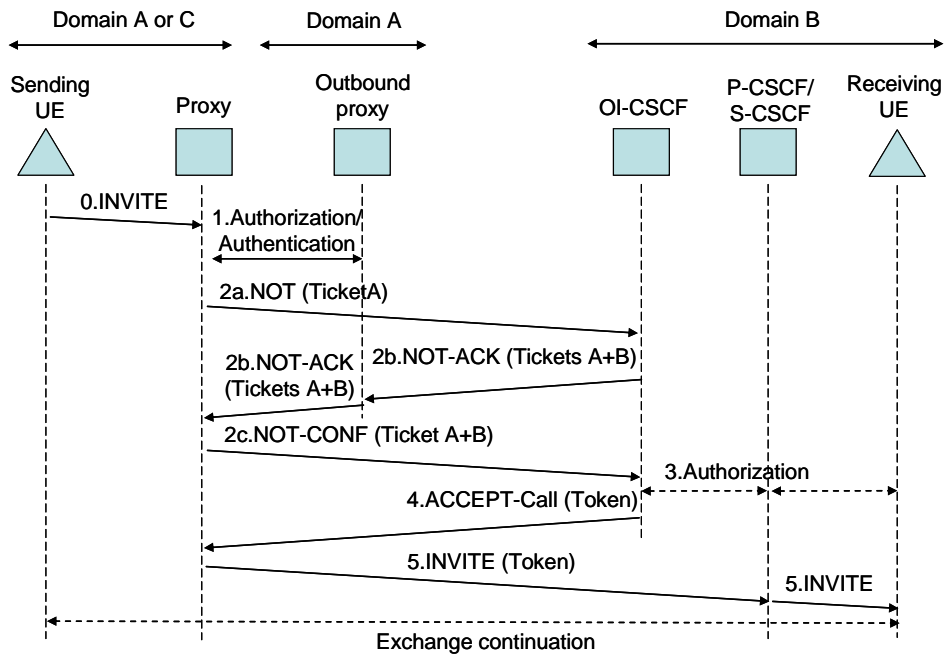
Domain A or C

Domain A

Domain B

Sending UE

Proxy

Outbound proxy

OI-CSCF

P-CSCF/ S-CSCF

Receiving UE

0.INVITE

1.Authorization/ Authentication

2a.NOT (TicketA)

2b.NOT-ACK (Tickets A+B)

2b.NOT-ACK (Tickets A+B)

2c.NOT-CONF (Ticket A+B)

3.Authorization

4.ACCEPT-Call (Token)

5.INVITE (Token)

5.INVITE

Exchange continuation